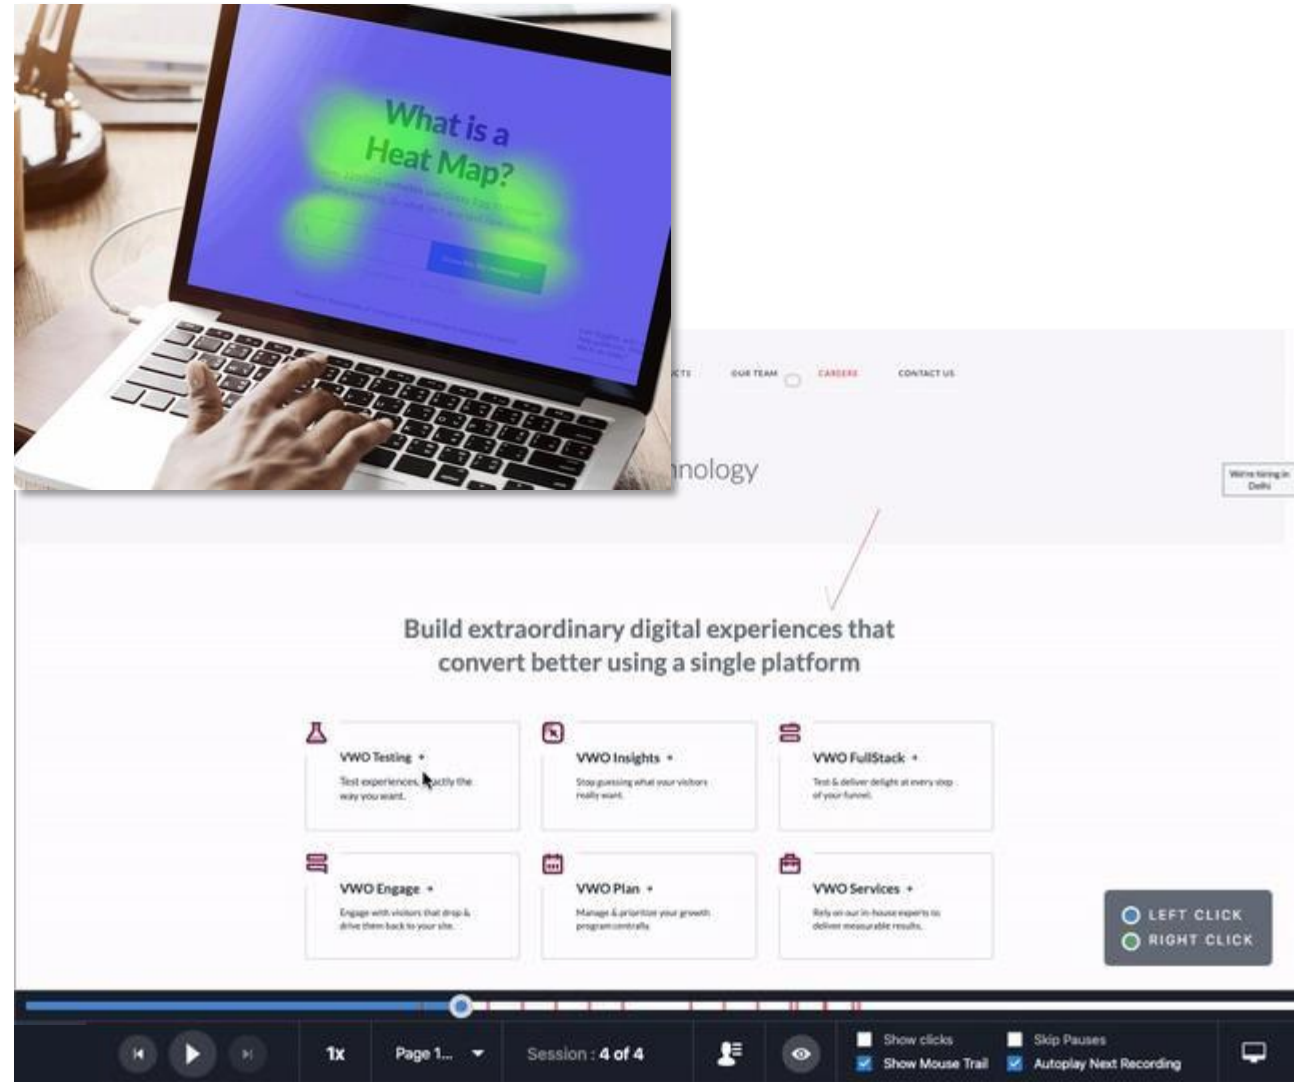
What is a Heat Map?

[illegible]CTS OUR TEAM CAREERS CONTACT US

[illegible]nology

We're hiring in Delhi

Build extraordinary digital experiences that convert better using a single platform

VWO Testing +
Test experiences, exactly the way you want.

VWO Insights +
Stop guessing what your visitors really want.

VWO FullStack +
Test & deliver delight at every step of your funnel.

VWO Engage +
Engage with visitors that drop & drive them back to your site.

VWO Plan +
Manage & prioritize your growth program centrally.

VWO Services +
Rely on our in-house experts to deliver measurable results.

LEFT CLICK
RIGHT CLICK

1x Page 1... Session : 4 of 4 Show clicks Show Mouse Trail Skip Pauses Autoplay Next Recording